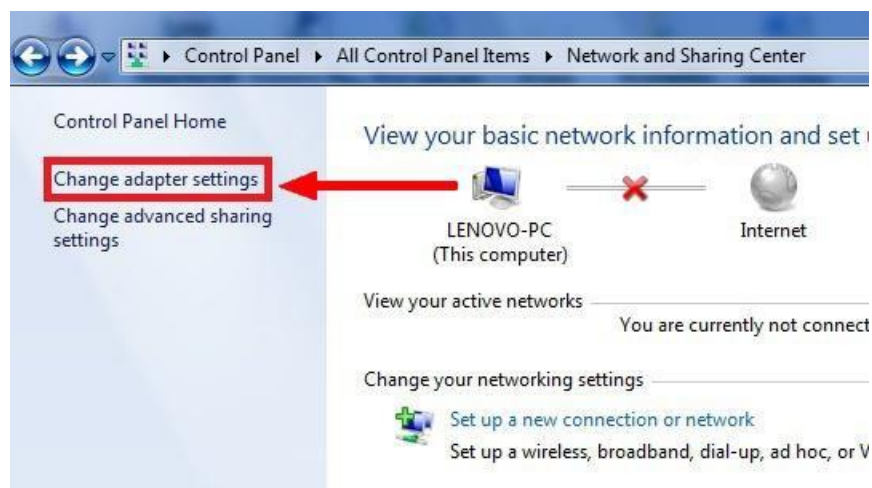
▸ Control Panel ▸ All Control Panel Items ▸ Network and Sharing Center

Control Panel Home

Change adapter settings

Change advanced sharing settings

View your basic network information and set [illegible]

LENOVO-PC
(This computer)

Internet

View your active networks

You are currently not connect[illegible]

Change your networking settings

Set up a new connection or network

Set up a wireless, broadband, dial-up, ad hoc, or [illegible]